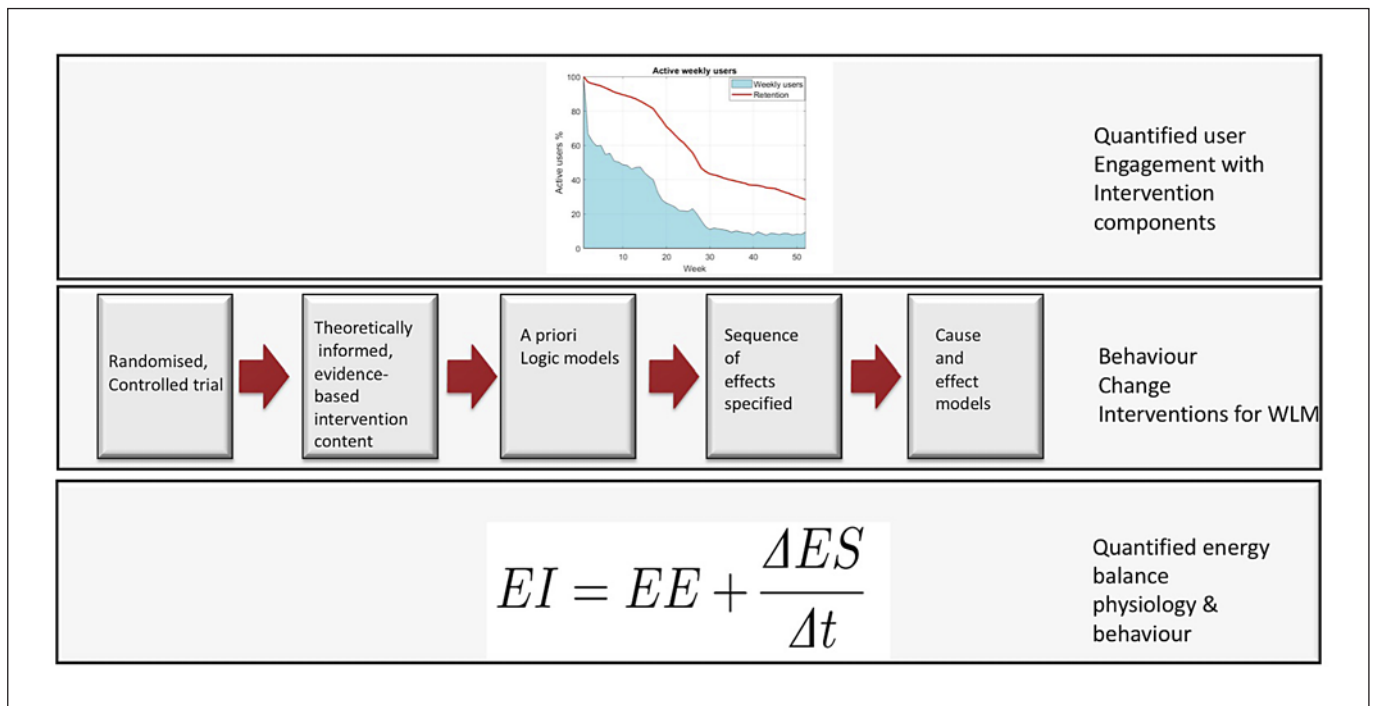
Active weekly users

Weekly users
Retention

Active users %

100
80
60
40
20
0

10
20
30
40
50

Week

Quantified user Engagement with Intervention components

Randomised, Controlled trial

Theoretically informed, evidence-based intervention content

A priori Logic models

Sequence of effects specified

Cause and effect models

Behaviour Change Interventions for WLM

$EI = EE + \frac{\Delta ES}{\Delta t}$

Quantified energy balance physiology & behaviour